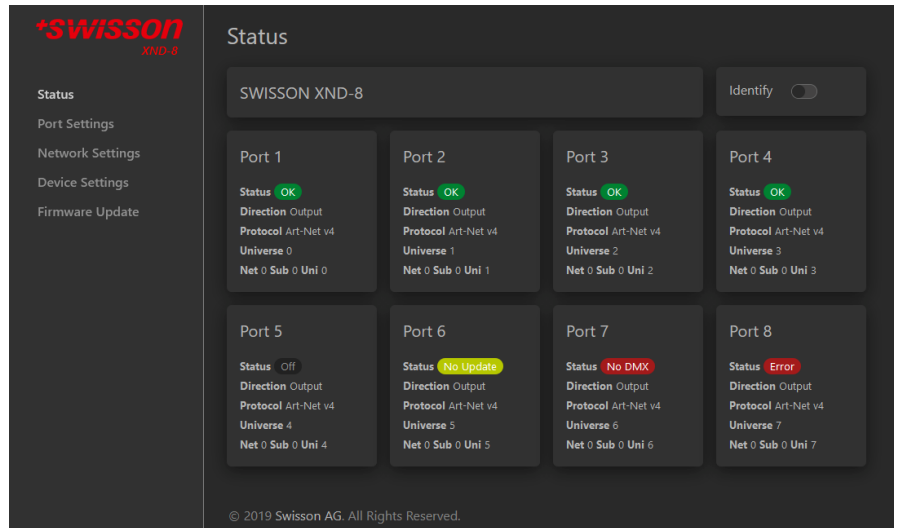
+swisson
XND-8

Status
Port Settings
Network Settings
Device Settings
Firmware Update

Status

SWISSON XND-8

Identify

Port 1
Status OK
Direction Output
Protocol Art-Net v4
Universe 0
Net 0 Sub 0 Uni 0

Port 2
Status OK
Direction Output
Protocol Art-Net v4
Universe 1
Net 0 Sub 0 Uni 1

Port 3
Status OK
Direction Output
Protocol Art-Net v4
Universe 2
Net 0 Sub 0 Uni 2

Port 4
Status OK
Direction Output
Protocol Art-Net v4
Universe 3
Net 0 Sub 0 Uni 3

Port 5
Status Off
Direction Output
Protocol Art-Net v4
Universe 4
Net 0 Sub 0 Uni 4

Port 6
Status No Update
Direction Output
Protocol Art-Net v4
Universe 5
Net 0 Sub 0 Uni 5

Port 7
Status No DMX
Direction Output
Protocol Art-Net v4
Universe 6
Net 0 Sub 0 Uni 6

Port 8
Status Error
Direction Output
Protocol Art-Net v4
Universe 7
Net 0 Sub 0 Uni 7

© 2019 Swisson AG. All Rights Reserved.